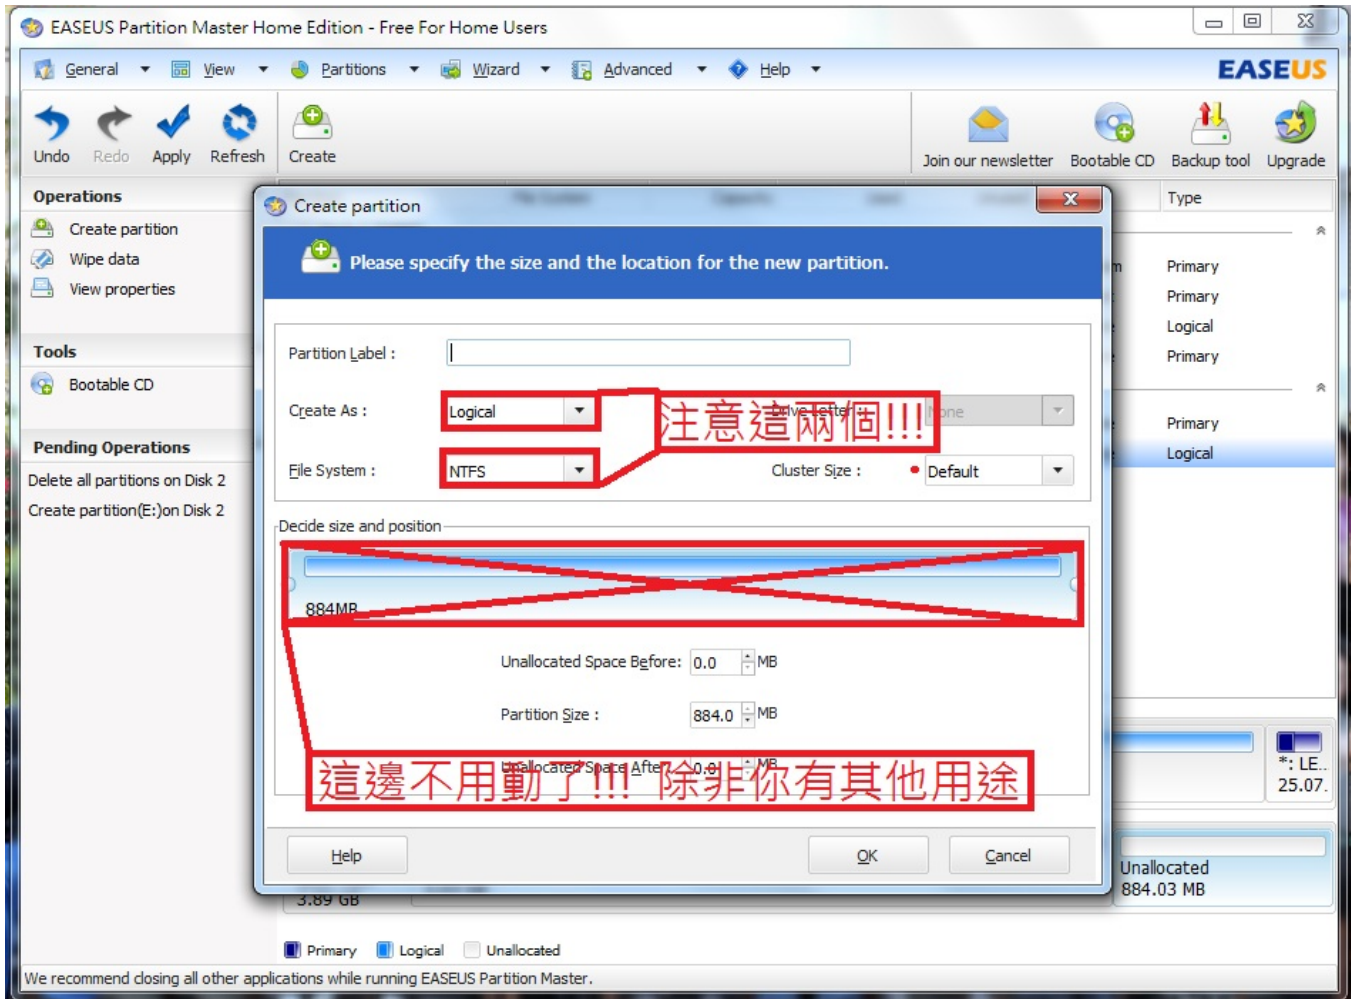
EASEUS Partition Master Home Edition - Free For Home Users

General View Partitions Wizard Advanced Help

EASEUS

Undo Redo Apply Refresh Create

Join our newsletter Bootable CD Backup tool Upgrade

Operations
Create partition
Wipe data
View properties

Tools
Bootable CD

Pending Operations
Delete all partitions on Disk 2
Create partition(E:)on Disk 2

Type
Primary
Primary
Logical
Primary
Primary
Logical

Create partition

Please specify the size and the location for the new partition.

Partition Label :

Create As : Logical

Drive Letter : None

File System : NTFS

Cluster Size : Default

注意這兩個!!!

Decide size and position

884MB

Unallocated Space Before: 0.0 MB

Partition Size : 884.0 MB

Unallocated Space After: 0.0 MB

這邊不用動了!!! 除非你有其他用途

Help OK Cancel

3.89 GB

*: LE..
25.07.

Unallocated
884.03 MB

Primary Logical Unallocated

We recommend closing all other applications while running EASEUS Partition Master.